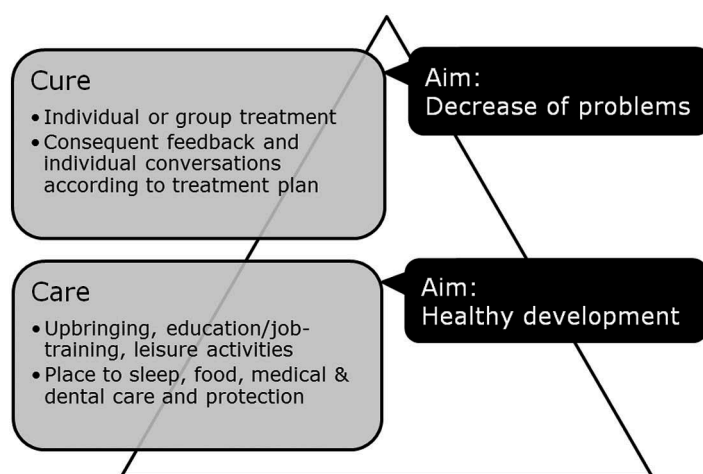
Cure
• Individual or group treatment
• Consequent feedback and individual conversations according to treatment plan

Aim:
Decrease of problems

Care
• Upbringing, education/job-training, leisure activities
• Place to sleep, food, medical & dental care and protection

Aim:
Healthy development